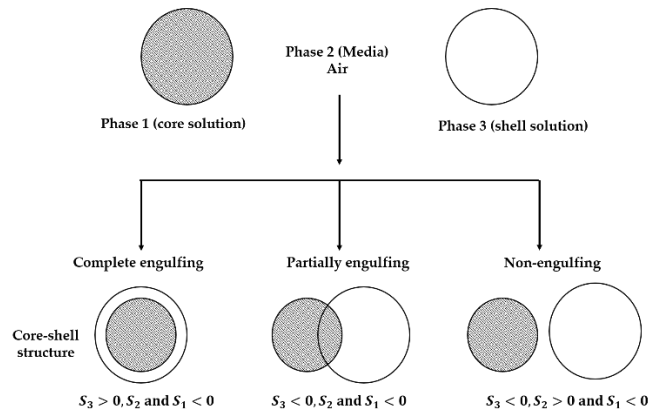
Phase 2 (Media)
Air

Phase 1 (core solution)

Phase 3 (shell solution)

Complete engulfing

Partially engulfing

Non-engulfing

Core-shell structure

$S_3 > 0, S_2$ and $S_1 < 0$

$S_3 < 0, S_2$ and $S_1 < 0$

$S_3 < 0, S_2 > 0$ and $S_1 < 0$